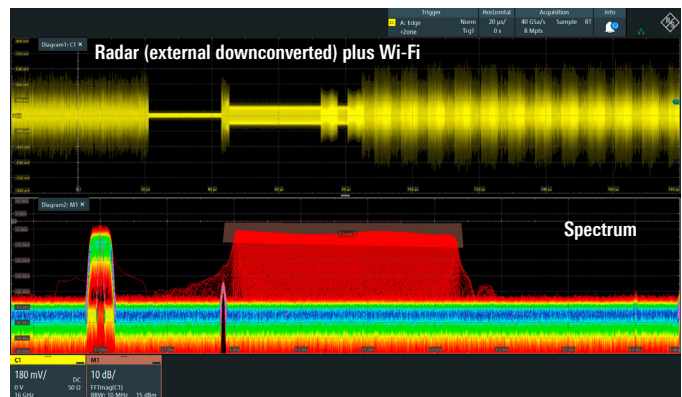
Trigger
A: Edge
+Zone
Norm
Trig?
Horizontal
20 µs/
0 s
Acquisition
40 GSa/s
8 Mpts
Sample
RT
Info

Diagram1: C1 ×
Radar (external downconverted) plus Wi-Fi

Diagram2: M1 ×
Spectrum

C1
180 mV/
0 V
16 GHz
DC
50 Ω

M1
10 dB/
FFTmag(C1)
RBW: 10 MHz
15 dBm